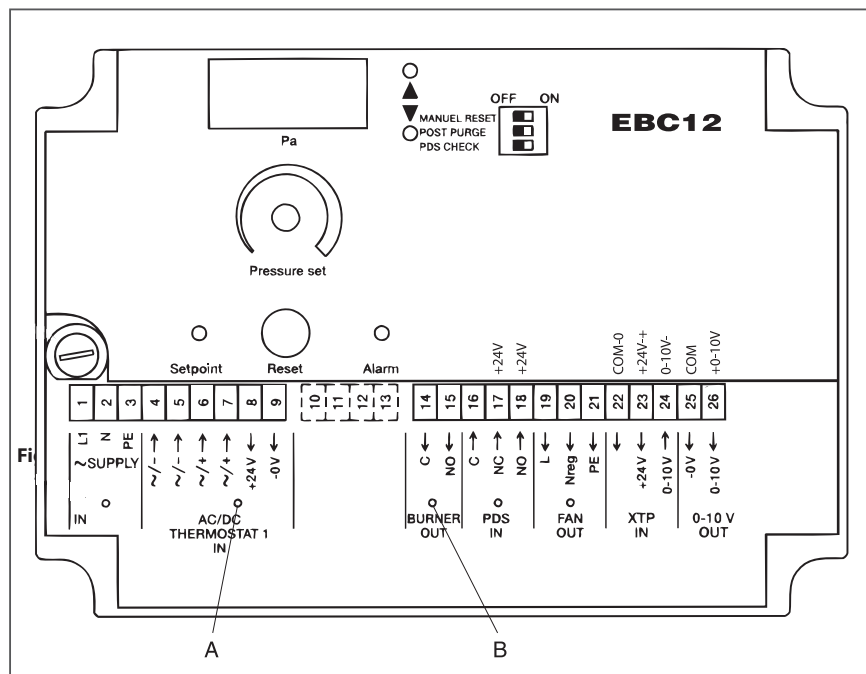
Pa

MANUEL RESET
POST PURGE
PDS CHECK

OFF ON

EBC12

Pressure set

Setpoint Reset Alarm

+24V +24V COM-0 +24V-+ 0-10V- COM +0-10V

1 2 3 4 5 6 7 8 9 10 11 12 13 14 15 16 17 18 19 20 21 22 23 24 25 26

L1 N PE ~/- ~/- ~/+ ~/+ +24V -0V C NO C NC NO L Nreg PE +24V 0-10V -0V 0-10V

Fi

~SUPPLY IN

AC/DC THERMOSTAT 1 IN

BURNER OUT

PDS IN

FAN OUT

XTP IN

0-10 V OUT

A

B